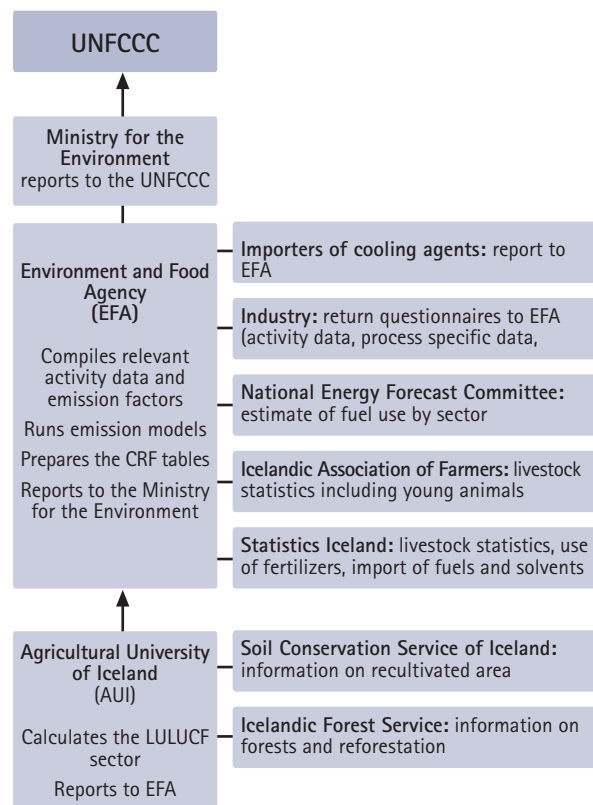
UNFCCC

Ministry for the Environment
reports to the UNFCCC

Environment and Food Agency
(EFA)

Compiles relevant activity data and emission factors

Runs emission models

Prepares the CRF tables

Reports to the Ministry for the Environment

Importers of cooling agents: report to EFA

Industry: return questionnaires to EFA (activity data, process specific data,

National Energy Forecast Committee: estimate of fuel use by sector

Icelandic Association of Farmers: livestock statistics including young animals

Statistics Iceland: livestock statistics, use of fertilizers, import of fuels and solvents

Agricultural University of Iceland
(AUI)

Calculates the LULUCF sector

Reports to EFA

Soil Conservation Service of Iceland: information on recultivated area

Icelandic Forest Service: information on forests and reforestation